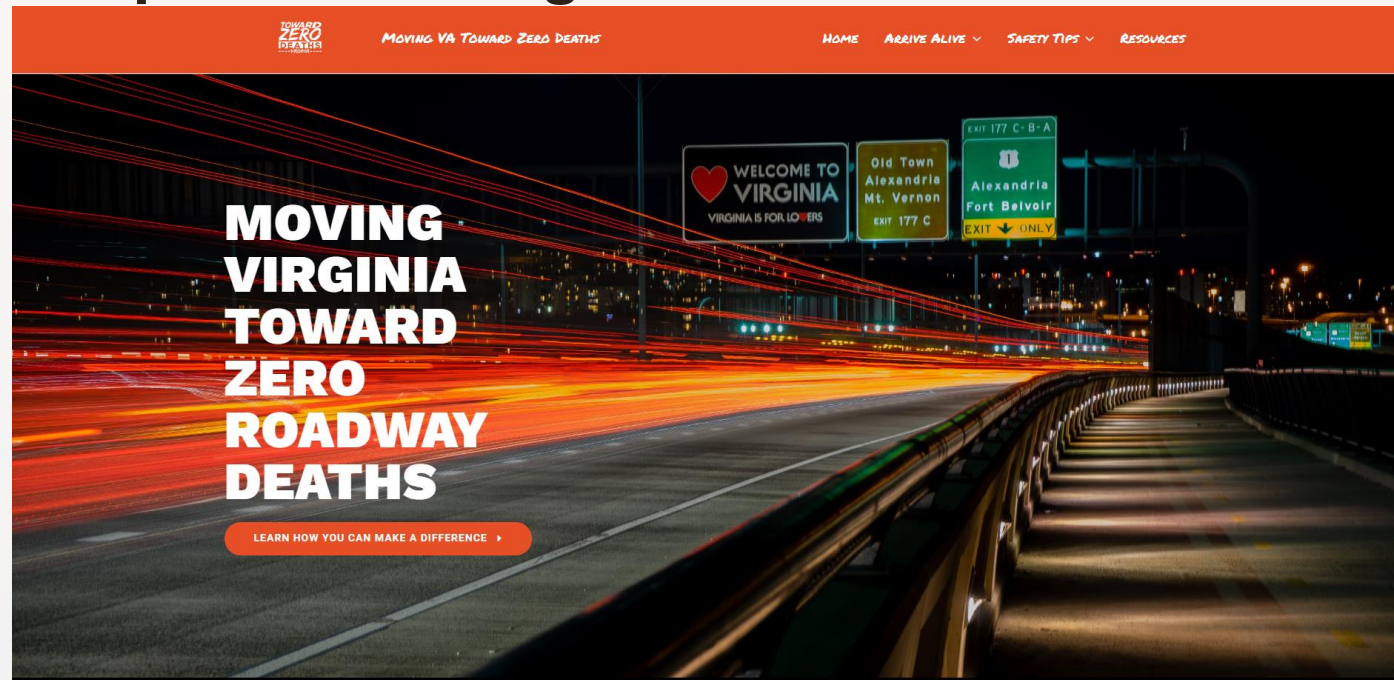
TOWARD ZERO DEATHS

Moving VA Toward Zero Deaths

Home Arrive Alive Safety Tips Resources

WELCOME TO VIRGINIA
VIRGINIA IS FOR LOVERS

Old Town Alexandria Mt. Vernon
EXIT 177 C

EXIT 177 C-B-A
1
Alexandria Fort Belvoir
EXIT ONLY

MOVING VIRGINIA TOWARD ZERO ROADWAY DEATHS

LEARN HOW YOU CAN MAKE A DIFFERENCE